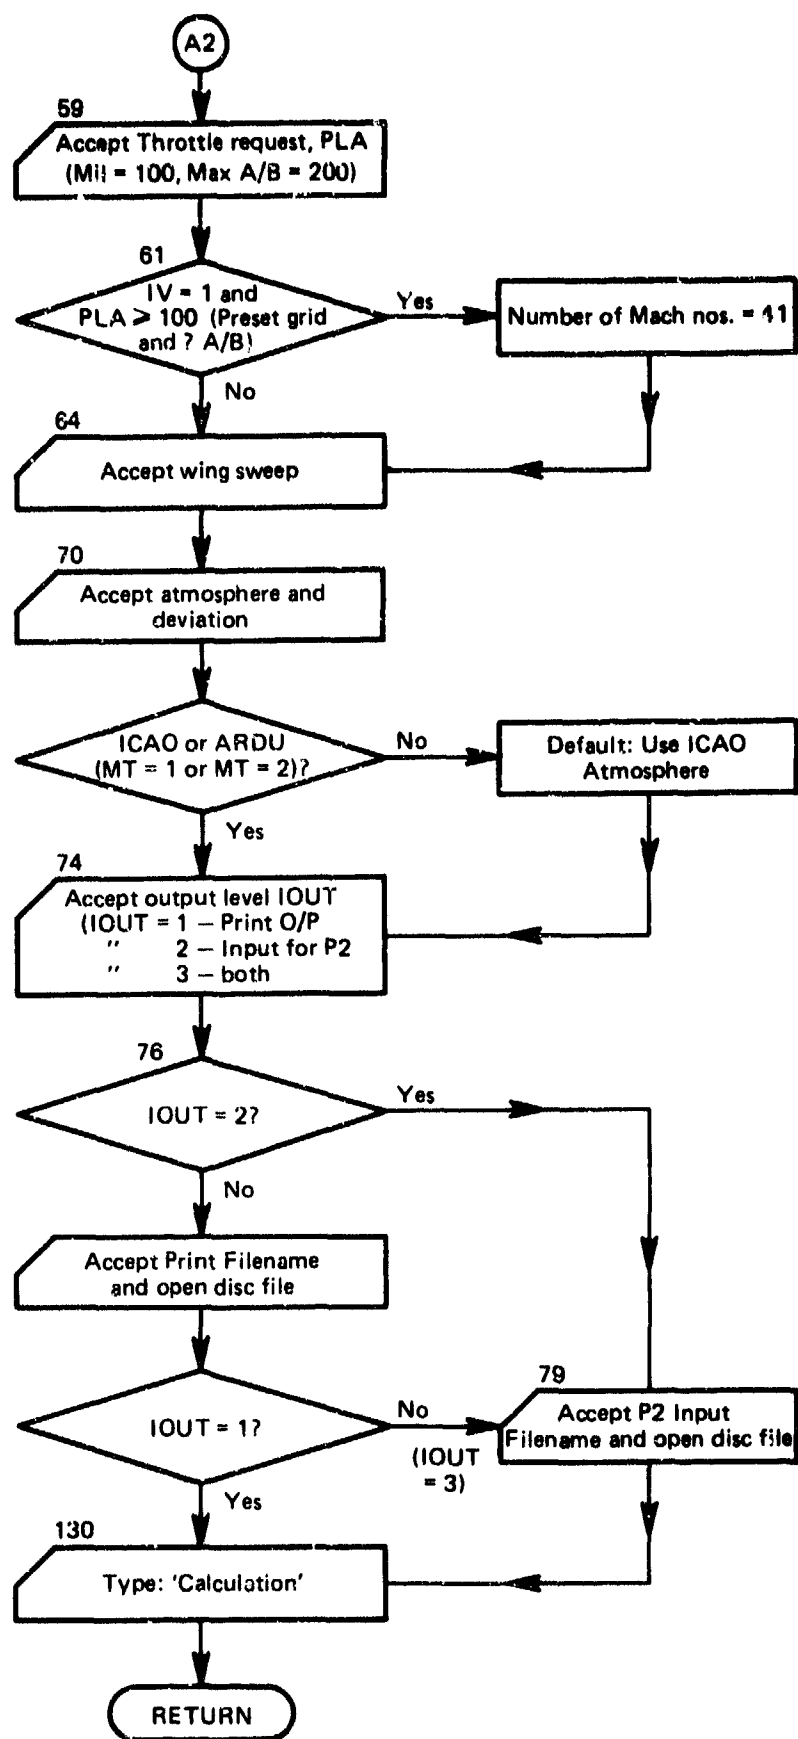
A2

59

Accept Throttle request, PLA (Mil = 100, Max A/B = 200)

61

IV = 1 and PLA $\geq$ 100 (Preset grid and ? A/B)

Yes

Number of Mach nos. = 41

No

64

Accept wing sweep

70

Accept atmosphere and deviation

ICAO or ARDU (MT = 1 or MT = 2)?

No

Default: Use ICAO Atmosphere

Yes

74

Accept output level IOUT
(IOUT = 1 — Print O/P
" 2 — Input for P2
" 3 — both

76

IOUT = 2?

Yes

No

Accept Print Filename and open disc file

IOUT = 1?

No

(IOUT = 3)

79

Accept P2 Input Filename and open disc file

Yes

130

Type: 'Calculation'

RETURN